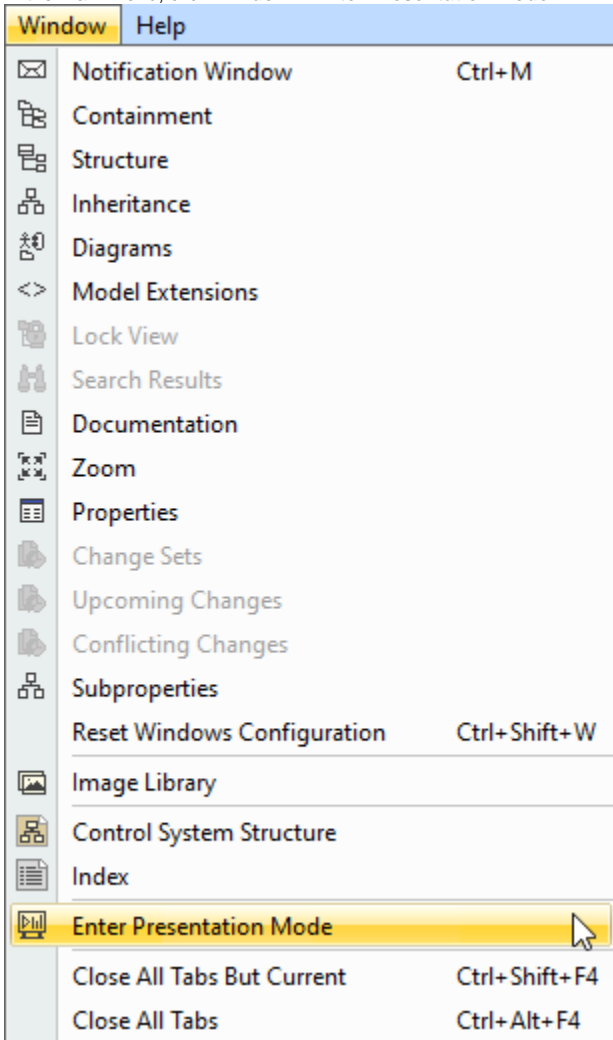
Window Help

Notification Window Ctrl+M
Containment
Structure
Inheritance
Diagrams
Model Extensions
Lock View
Search Results
Documentation
Zoom
Properties
Change Sets
Upcoming Changes
Conflicting Changes
Subproperties
Reset Windows Configuration Ctrl+Shift+W

Image Library

Control System Structure
Index

Enter Presentation Mode

Close All Tabs But Current Ctrl+Shift+F4
Close All Tabs Ctrl+Alt+F4